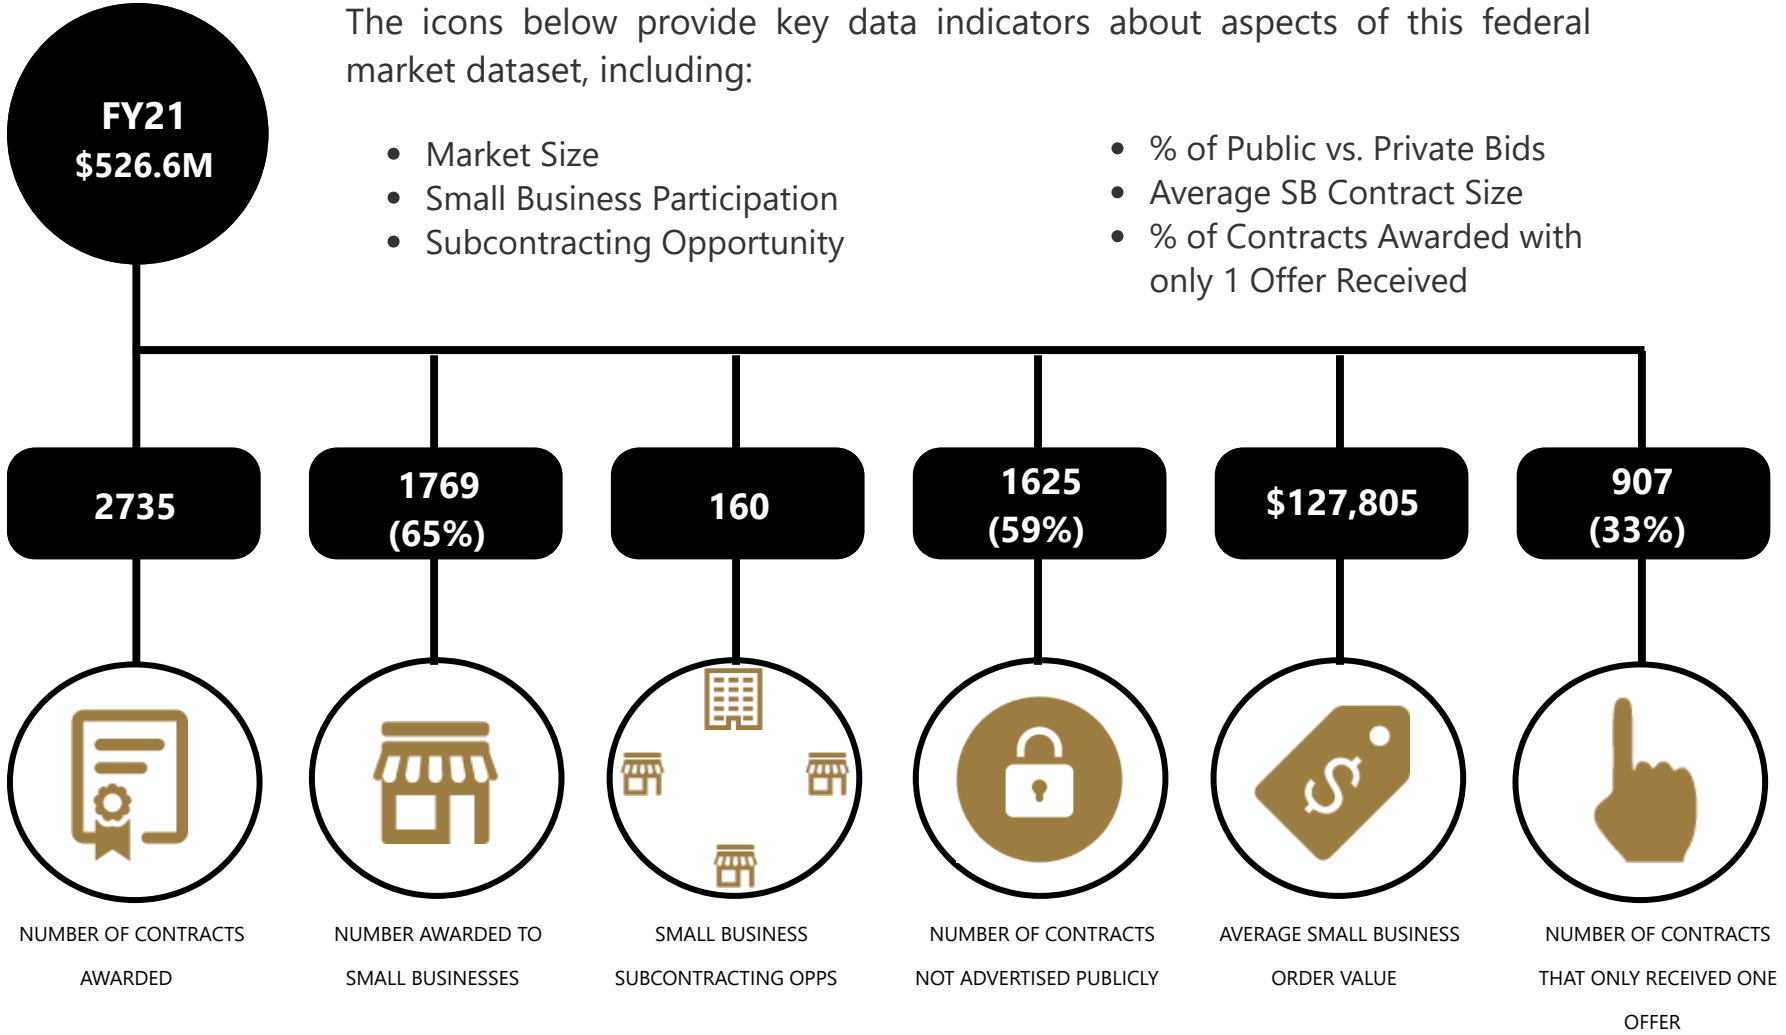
FY21
$526.6M

The icons below provide key data indicators about aspects of this federal market dataset, including:

- Market Size
- Small Business Participation
- Subcontracting Opportunity

- % of Public vs. Private Bids
- Average SB Contract Size
- % of Contracts Awarded with only 1 Offer Received

2735

NUMBER OF CONTRACTS AWARDED

1769
(65%)

NUMBER AWARDED TO SMALL BUSINESSES

160

SMALL BUSINESS SUBCONTRACTING OPPS

1625
(59%)

NUMBER OF CONTRACTS NOT ADVERTISED PUBLICLY

$127,805

AVERAGE SMALL BUSINESS ORDER VALUE

907
(33%)

NUMBER OF CONTRACTS THAT ONLY RECEIVED ONE OFFER